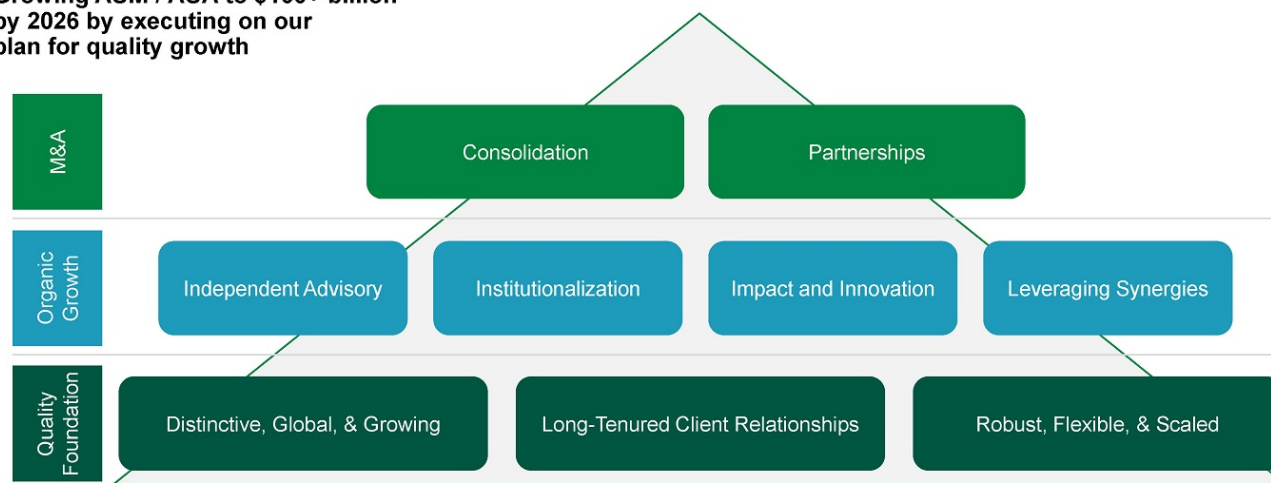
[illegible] by 2026 by executing on our plan for quality growth

M&A

Consolidation

Partnerships

Organic Growth

Independent Advisory

Institutionalization

Impact and Innovation

Leveraging Synergies

Quality Foundation

Distinctive, Global, & Growing

Long-Tenured Client Relationships

Robust, Flexible, & Scaled